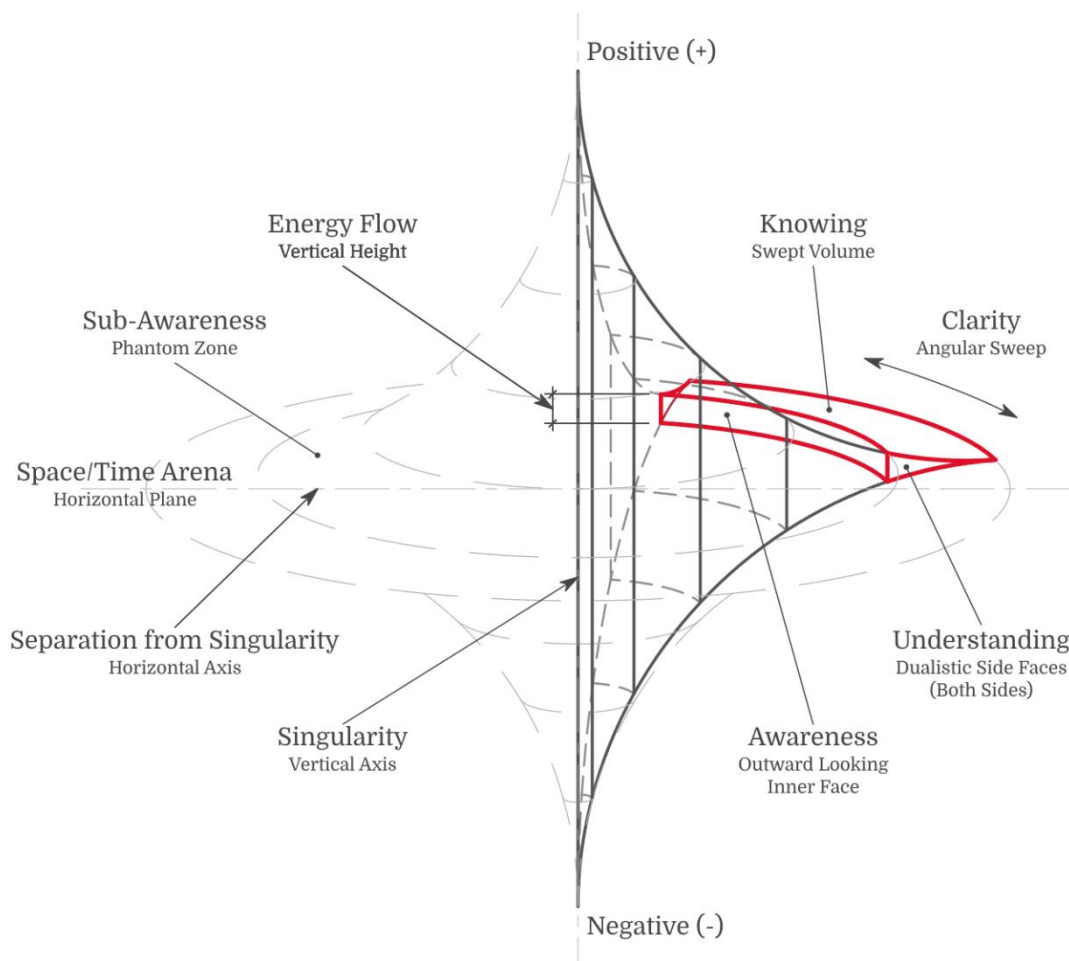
Positive (+)

Energy Flow
Vertical Height

Knowing
Swept Volume

Sub-Awareness
Phantom Zone

Clarity
Angular Sweep

Space/Time Arena
Horizontal Plane

Separation from Singularity
Horizontal Axis

Understanding
Dualistic Side Faces
(Both Sides)

Singularity
Vertical Axis

Awareness
Outward Looking
Inner Face

Negative (-)